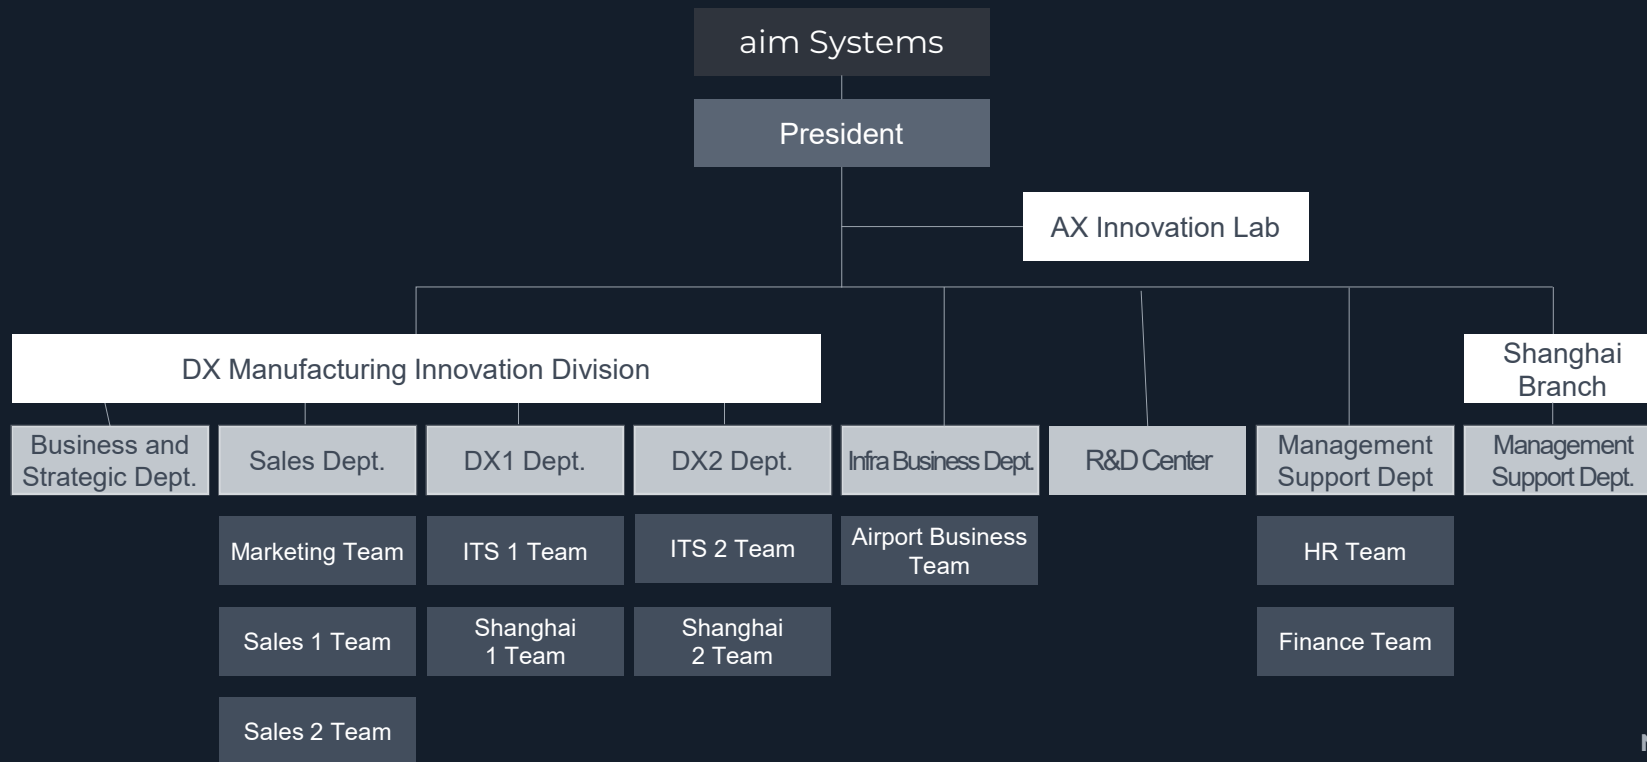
aim Systems

President

AX Innovation Lab

DX Manufacturing Innovation Division

Shanghai Branch

Business and Strategic Dept.

Sales Dept.

Marketing Team

Sales 1 Team

Sales 2 Team

DX1 Dept.

ITS 1 Team

Shanghai 1 Team

DX2 Dept.

ITS 2 Team

Shanghai 2 Team

Infra Business Dept.

Airport Business Team

R&D Center

Management Support Dept

HR Team

Finance Team

Management Support Dept.